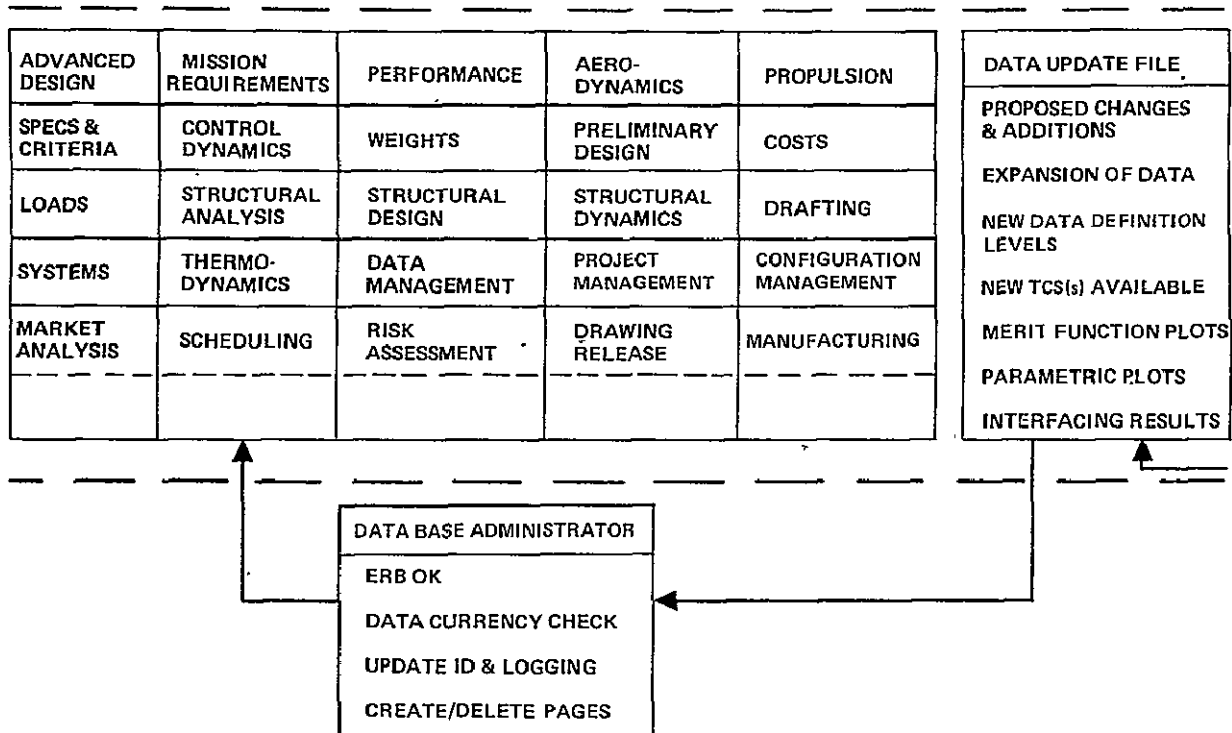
| ADVANCED DESIGN | MISSION REQUIREMENTS | PERFORMANCE | AERO-DYNAMICS | PROPULSION |
|---|---|---|---|---|
| SPECS & CRITERIA | CONTROL DYNAMICS | WEIGHTS | PRELIMINARY DESIGN | COSTS |
| LOADS | STRUCTURAL ANALYSIS | STRUCTURAL DESIGN | STRUCTURAL DYNAMICS | DRAFTING |
| SYSTEMS | THERMO-DYNAMICS | DATA MANAGEMENT | PROJECT MANAGEMENT | CONFIGURATION MANAGEMENT |
| MARKET ANALYSIS | SCHEDULING | RISK ASSESSMENT | DRAWING RELEASE | MANUFACTURING |
| | | | | |

DATA UPDATE FILE

PROPOSED CHANGES & ADDITIONS

EXPANSION OF DATA

NEW DATA DEFINITION LEVELS

NEW TCS(s) AVAILABLE

MERIT FUNCTION PLOTS

PARAMETRIC PLOTS

INTERFACING RESULTS

DATA BASE ADMINISTRATOR

ERB OK

DATA CURRENCY CHECK

UPDATE ID & LOGGING

CREATE/DELETE PAGES